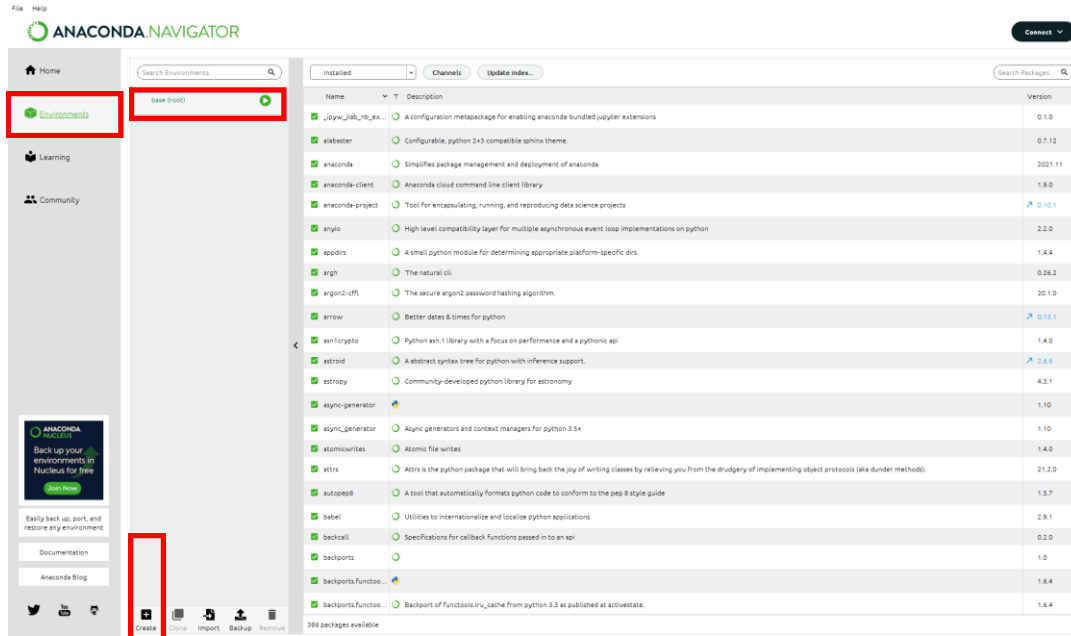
File Help

ANACONDA.NAVIGATOR

Connect

Home

Environments

Learning

Community

ANACONDA. NUCLEUS

Back up your environments in Nucleus for free

Join Now

Easily back up, port, and restore any environment

Documentation

Anaconda Blog

Search Environments

base (root)

Create Clone Import Backup Remove

Installed

Channels

Update index...

Search Packages

| Name | T | Description | Version |
|---|---|---|---|
| _ipyw_jlab_nb_ex... | | A configuration metapackage for enabling anaconda-bundled jupyter extensions | 0.1.0 |
| alabaster | | Configurable, python 2+3 compatible sphinx theme. | 0.7.12 |
| anaconda | | Simplifies package management and deployment of anaconda | 2021.11 |
| anaconda-client | | Anaconda cloud command line client library | 1.9.0 |
| anaconda-project | | Tool for encapsulating, running, and reproducing data science projects | 0.10.1 |
| anyio | | High level compatibility layer for multiple asynchronous event loop implementations on python | 2.2.0 |
| appdirs | | A small python module for determining appropriate platform-specific dirs. | 1.4.4 |
| argh | | The natural cli. | 0.26.2 |
| argon2-cffi | | The secure argon2 password hashing algorithm. | 20.1.0 |
| arrow | | Better dates & times for python | 0.13.1 |
| asn1crypto | | Python asn.1 library with a focus on performance and a pythonic api | 1.4.0 |
| astroid | | A abstract syntax tree for python with inference support. | 2.6.6 |
| astropy | | Community-developed python library for astronomy | 4.3.1 |
| async-generator | | | 1.10 |
| async_generator | | Async generators and context managers for python 3.5+ | 1.10 |
| atomicwrites | | Atomic file writes | 1.4.0 |
| attrs | | Attrs is the python package that will bring back the joy of writing classes by relieving you from the drudgery of implementing object protocols (aka dunder methods). | 21.2.0 |
| autopep8 | | A tool that automatically formats python code to conform to the pep 8 style guide | 1.5.7 |
| babel | | Utilities to internationalize and localize python applications | 2.9.1 |
| backcall | | Specifications for callback functions passed in to an api | 0.2.0 |
| backports | | | 1.0 |
| backports.functoo... | | | 1.6.4 |
| backports.functoo... | | Backport of functools.lru_cache from python 3.3 as published at activestate. | 1.6.4 |

386 packages available